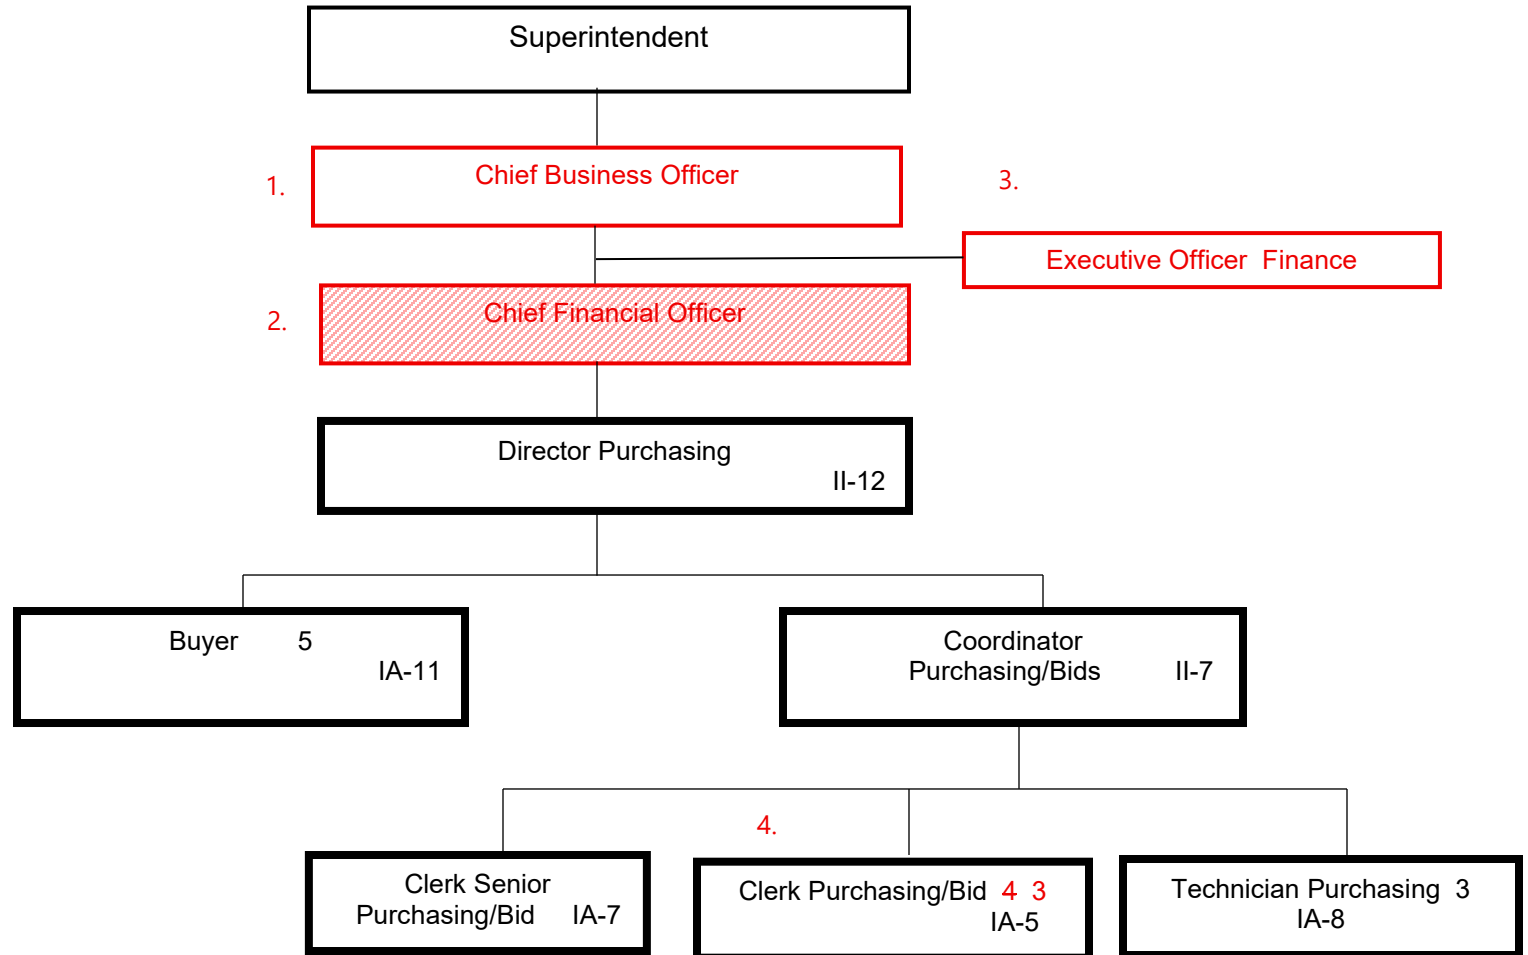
Superintendent

1.

Chief Business Officer

3.

Executive Officer Finance

2.

Chief Financial Officer

Director Purchasing
II-12

Buyer 5
IA-11

Coordinator
Purchasing/Bids II-7

4.

Clerk Senior
Purchasing/Bid IA-7

Clerk Purchasing/Bid 4 3
IA-5

Technician Purchasing 3
IA-8